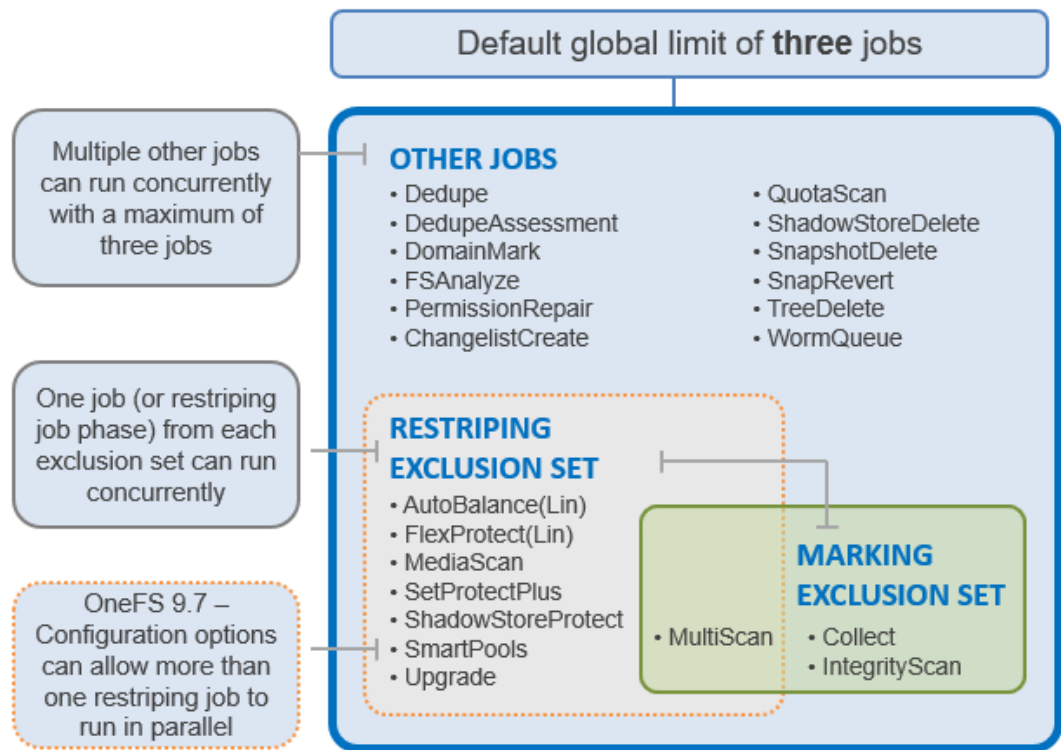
Default global limit of **three** jobs

Multiple other jobs can run concurrently with a maximum of three jobs

OTHER JOBS
• Dedupe
• DedupeAssessment
• DomainMark
• FSAnalyze
• PermissionRepair
• ChangelistCreate

• QuotaScan
• ShadowStoreDelete
• SnapshotDelete
• SnapRevert
• TreeDelete
• WormQueue

One job (or restriping job phase) from each exclusion set can run concurrently

RESTRIPING EXCLUSION SET
• AutoBalance(Lin)
• FlexProtect(Lin)
• MediaScan
• SetProtectPlus
• ShadowStoreProtect
• SmartPools
• Upgrade

• MultiScan

MARKING EXCLUSION SET
• Collect
• IntegrityScan

OneFS 9.7 – Configuration options can allow more than one restriping job to run in parallel